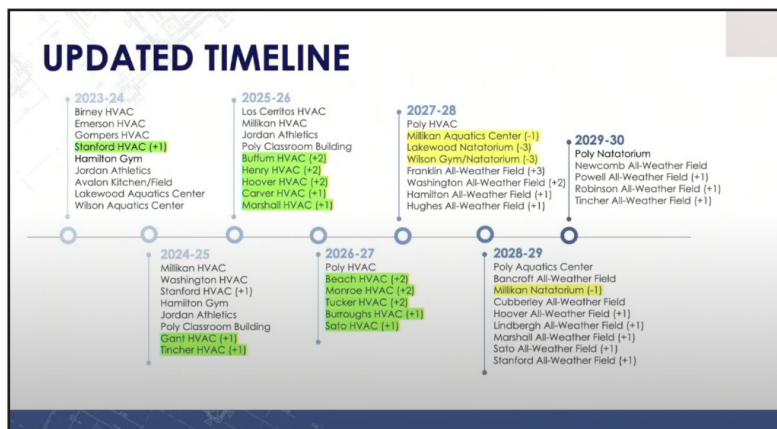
UPDATED TIMELINE

2023-24
Birney HVAC
Emerson HVAC
Gompers HVAC
Stanford HVAC (+1)
Hamilton Gym
Jordan Athletics
Avalon Kitchen/Field
Lakewood Aquatics Center
Wilson Aquatics Center

2025-26
Los Cerritos HVAC
Millikan HVAC
Jordan Athletics
Poly Classroom Building
Buffum HVAC (+2)
Henry HVAC (+2)
Hoover HVAC (+2)
Carver HVAC (+1)
Marshall HVAC (+1)

2027-28
Poly HVAC
Millikan Aquatics Center (-1)
Lakewood Natatorium (-3)
Wilson Gym/Natatorium (-3)
Franklin All-Weather Field (+3)
Washington All-Weather Field (+2)
Hamilton All-Weather Field (+1)
Hughes All-Weather Field (+1)

2029-30
Poly Natatorium
Newcomb All-Weather Field
Powell All-Weather Field (+1)
Robinson All-Weather Field (+1)
Tincher All-Weather Field (+1)

2024-25
Millikan HVAC
Washington HVAC
Stanford HVAC (+1)
Hamilton Gym
Jordan Athletics
Poly Classroom Building
Gant HVAC (+1)
Tincher HVAC (+1)

2026-27
Poly HVAC
Beach HVAC (+2)
Monroe HVAC (+2)
Tucker HVAC (+2)
Burroughs HVAC (+1)
Sato HVAC (+1)

2028-29
Poly Aquatics Center
Bancroft All-Weather Field
Millikan Natatorium (-1)
Cubberley All-Weather Field
Hoover All-Weather Field (+1)
Lindbergh All-Weather Field (+1)
Marshall All-Weather Field (+1)
Sato All-Weather Field (+1)
Stanford All-Weather Field (+1)